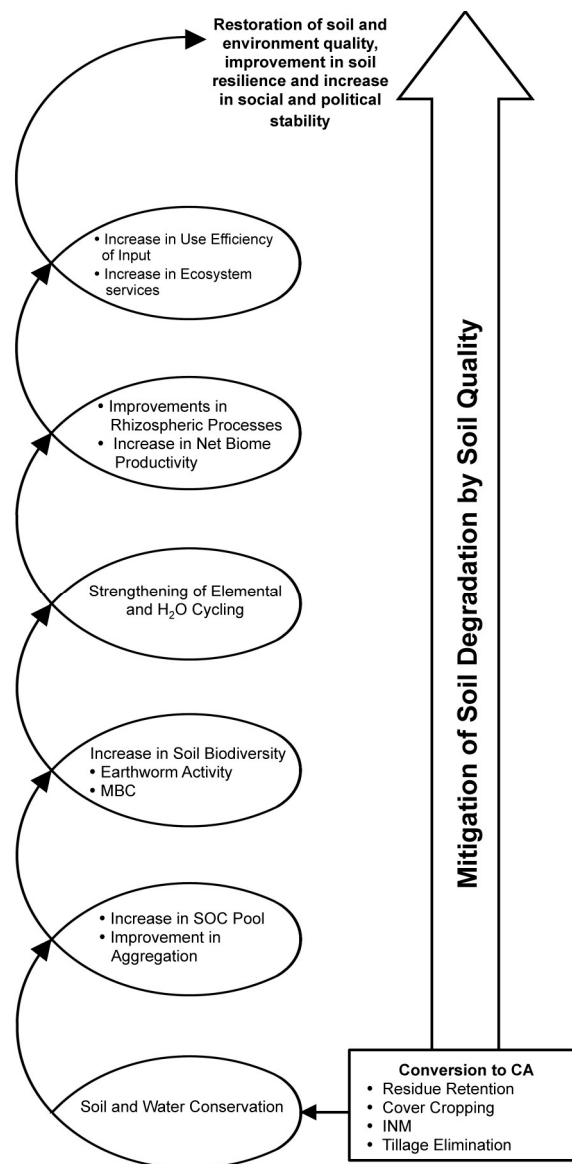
Restoration of soil and environment quality, improvement in soil resilience and increase in social and political stability

• Increase in Use Efficiency of Input
• Increase in Ecosystem services

• Improvements in Rhizospheric Processes
• Increase in Net Biome Productivity

Strengthening of Elemental and $H_2O$ Cycling

Increase in Soil Biodiversity
• Earthworm Activity
• MBC

• Increase in SOC Pool
• Improvement in Aggregation

Soil and Water Conservation

Mitigation of Soil Degradation by Soil Quality

Conversion to CA
• Residue Retention
• Cover Cropping
• INM
• Tillage Elimination